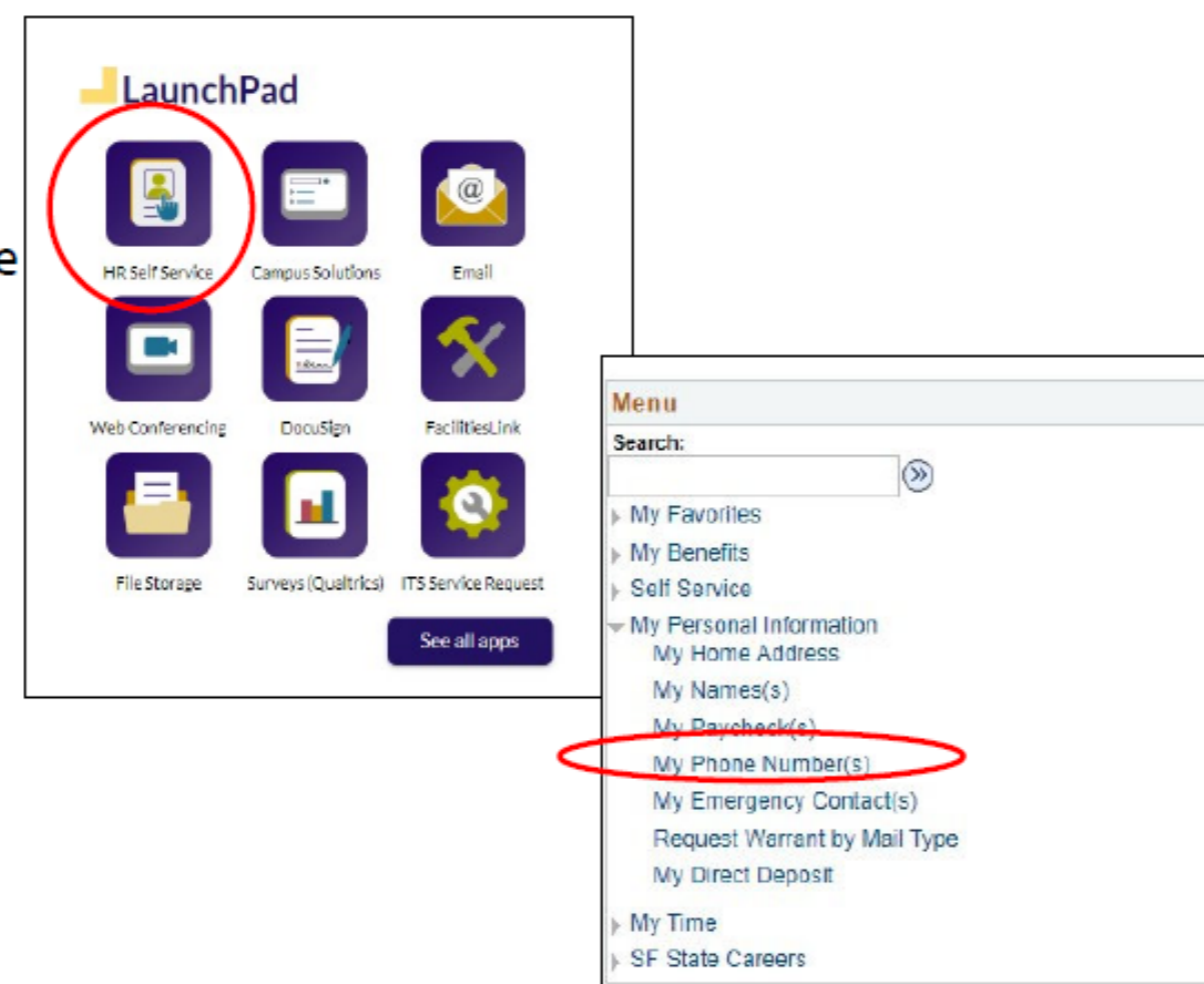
e

LaunchPad

HR Self Service

Campus Solutions

Email

Web Conferencing

DocuSign

FacilitiesLink

File Storage

Surveys (Qualtrics)

ITS Service Request

See all apps

Menu

Search:

My Favorites

My Benefits

Self Service

My Personal Information

My Home Address

My Names(s)

My Paycheck(s)

My Phone Number(s)

My Emergency Contact(s)

Request Warrant by Mail Type

My Direct Deposit

My Time

SF State Careers